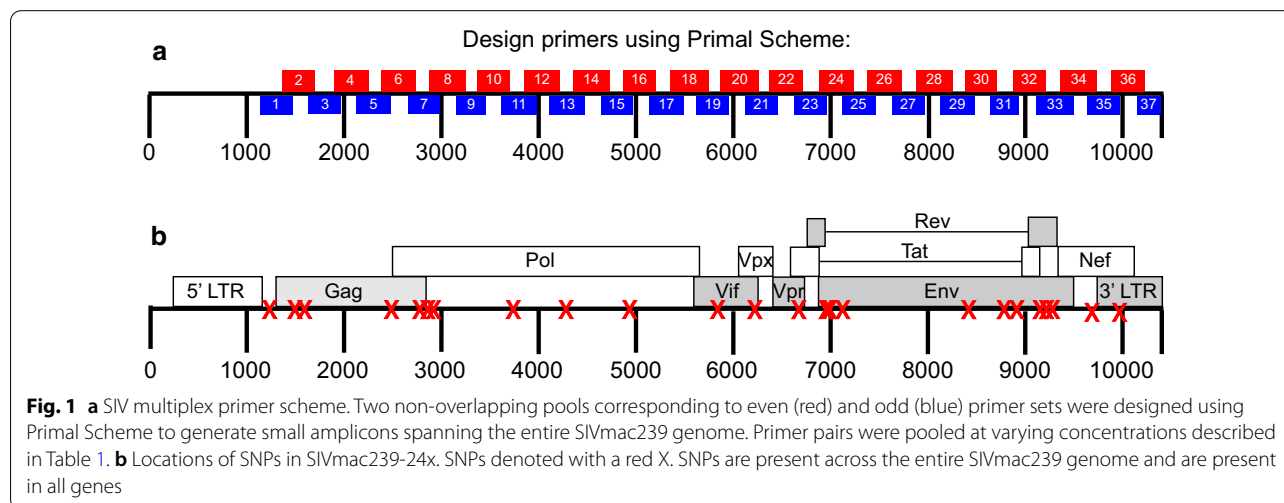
a

Design primers using Primal Scheme:

2 4 6 8 10 12 14 16 18 20 22 24 26 28 30 32 34 36

1 3 5 7 9 11 13 15 17 19 21 23 25 27 29 31 33 35 37

0 1000 2000 3000 4000 5000 6000 7000 8000 9000 10000

b

Rev

Tat

Pol

Vpx

Nef

5' LTR

Gag

Vif

Vpr

Env

3' LTR

0 1000 2000 3000 4000 5000 6000 7000 8000 9000 10000

**Fig. 1 a** SIV multiplex primer scheme. Two non-overlapping pools corresponding to even (red) and odd (blue) primer sets were designed using Primal Scheme to generate small amplicons spanning the entire SIVmac239 genome. Primer pairs were pooled at varying concentrations described in Table 1. **b** Locations of SNPs in SIVmac239-24x. SNPs denoted with a red X. SNPs are present across the entire SIVmac239 genome and are present in all genes